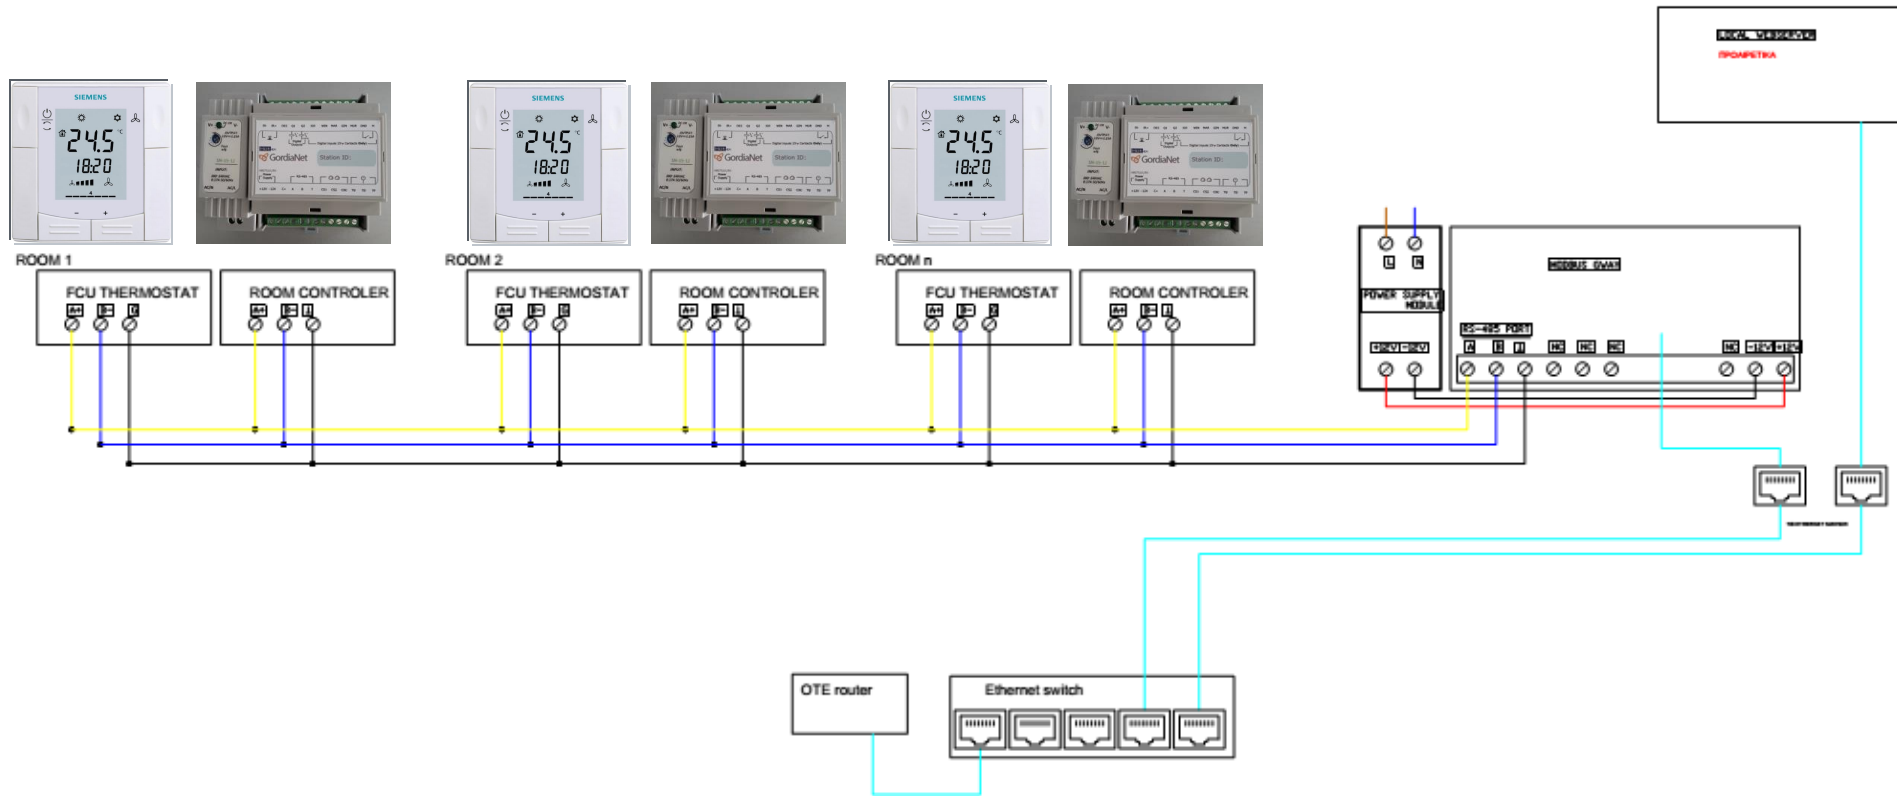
SIEMENS
24.5 °C
18:20

GordiaNet
Station ID:

ROOM 1
FCU THERMOSTAT
A+ B- G
ROOM CONTROLER
A+ B- G

SIEMENS
24.5 °C
18:20

GordiaNet
Station ID:

ROOM 2
FCU THERMOSTAT
A+ B- G
ROOM CONTROLER
A+ B- G

SIEMENS
24.5 °C
18:20

GordiaNet
Station ID:

ROOM n
FCU THERMOSTAT
A+ B- G
ROOM CONTROLER
A+ B- G

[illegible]
ΠΡΟΑΙΡΕΤΙΚΑ

L N
POWER SUPPLY MODULE
+24V -24V

MODBUS GWAY
RS-485 PORT
A B G NC NC NC NC -12V +12V

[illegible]

OTE router
Ethernet switch